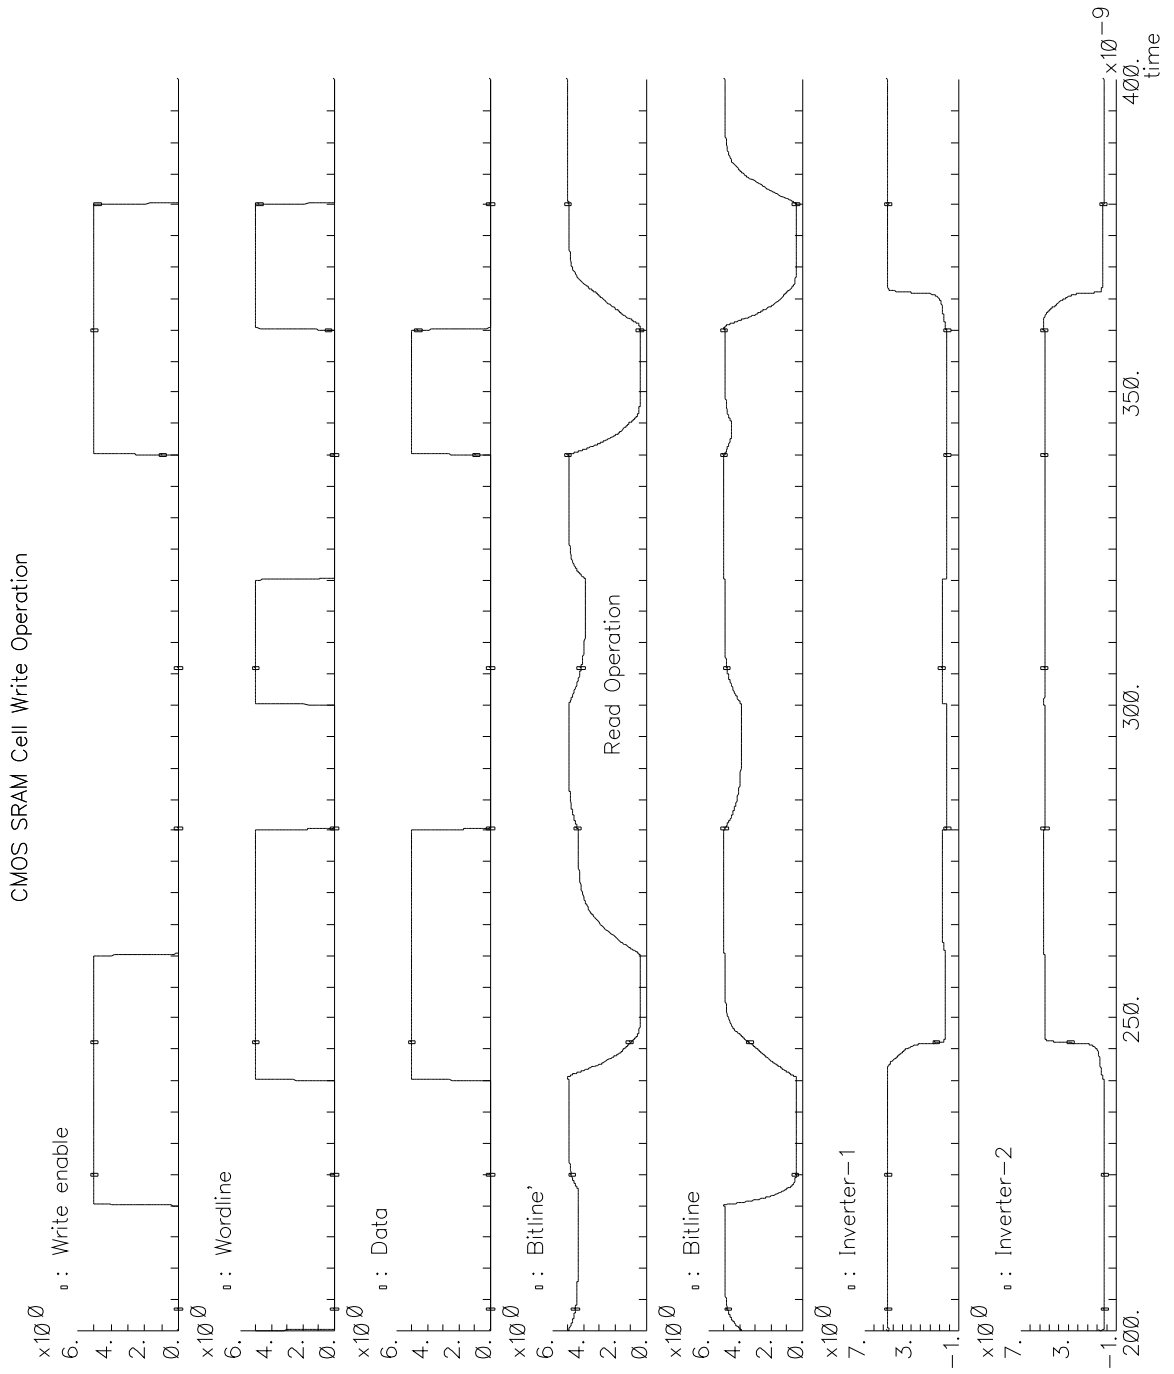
CMOS SRAM Cell Write Operation

x10^0
6.
4.
2.
0.
▫ : Write enable

x10^0
6.
4.
2.
0.
▫ : Wordline

x10^0
6.
4.
2.
0.
▫ : Data

x10^0
6.
4.
2.
0.
▫ : Bitline'

Read Operation

x10^0
6.
4.
2.
0.
▫ : Bitline

x10^0
7.
3.
-1.
▫ : Inverter-1

x10^0
7.
3.
-1.
▫ : Inverter-2

200.
250.
300.
350.
400.
x10^-9
time